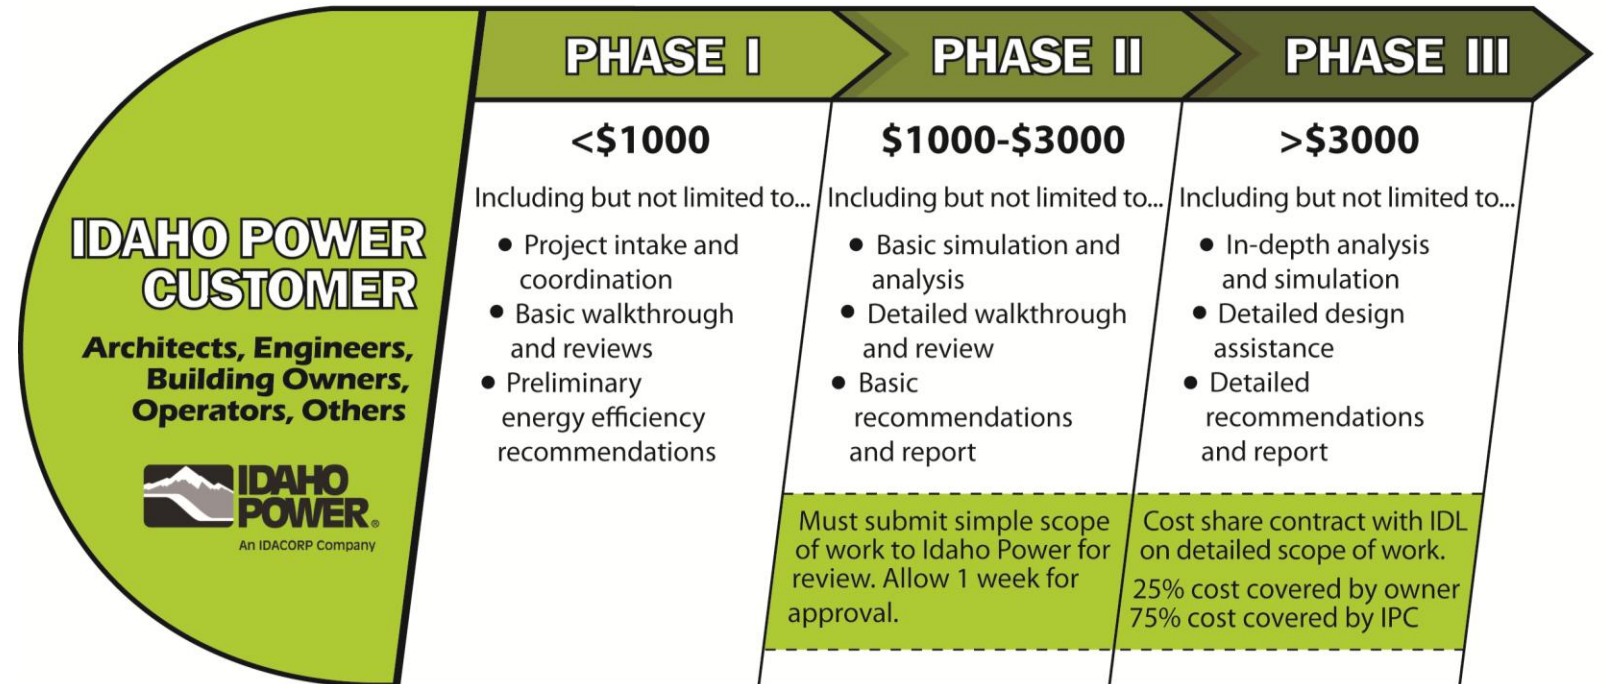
IDAHO POWER CUSTOMER

Architects, Engineers, Building Owners, Operators, Others

IDAHO POWER®
An IDACORP Company

PHASE I

<$1000

Including but not limited to...

• Project intake and coordination
• Basic walkthrough and reviews
• Preliminary energy efficiency recommendations

PHASE II

$1000-$3000

Including but not limited to...

• Basic simulation and analysis
• Detailed walkthrough and review
• Basic recommendations and report

Must submit simple scope of work to Idaho Power for review. Allow 1 week for approval.

PHASE III

>$3000

Including but not limited to...

• In-depth analysis and simulation
• Detailed design assistance
• Detailed recommendations and report

Cost share contract with IDL on detailed scope of work.

25% cost covered by owner
75% cost covered by IPC